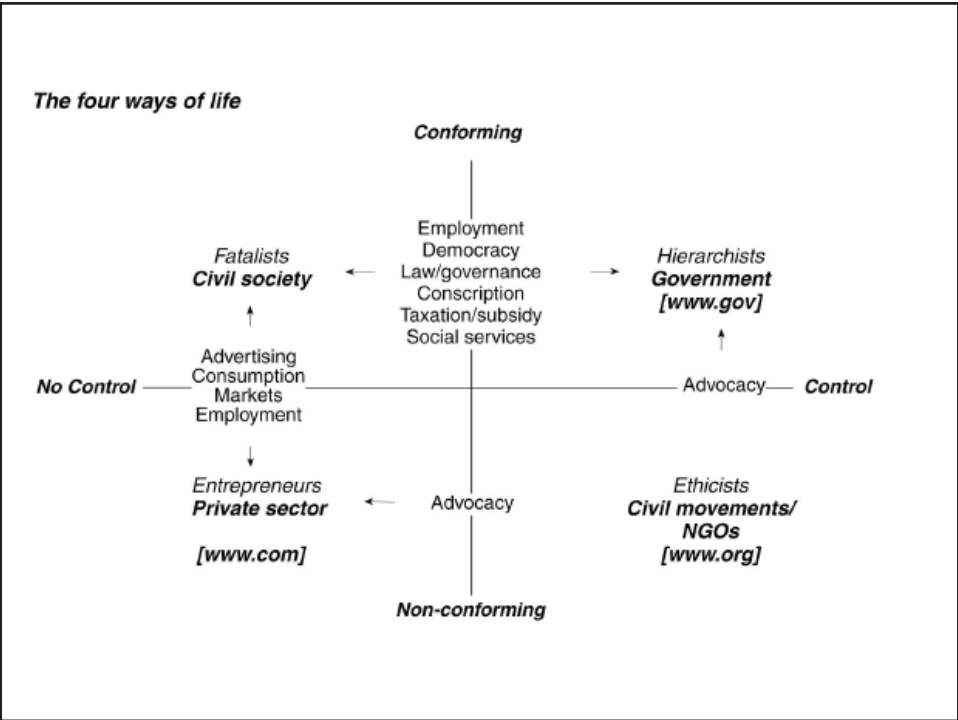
The four ways of life

Conforming

Fatalists
Civil society

Employment
Democracy
Law/governance
Conscription
Taxation/subsidy
Social services

Hierarchists
Government
[www.gov]

No Control

Advertising
Consumption
Markets
Employment

Advocacy

Control

Entrepreneurs
Private sector

[www.com]

Advocacy

Ethicists
Civil movements/
NGOs
[www.org]

Non-conforming